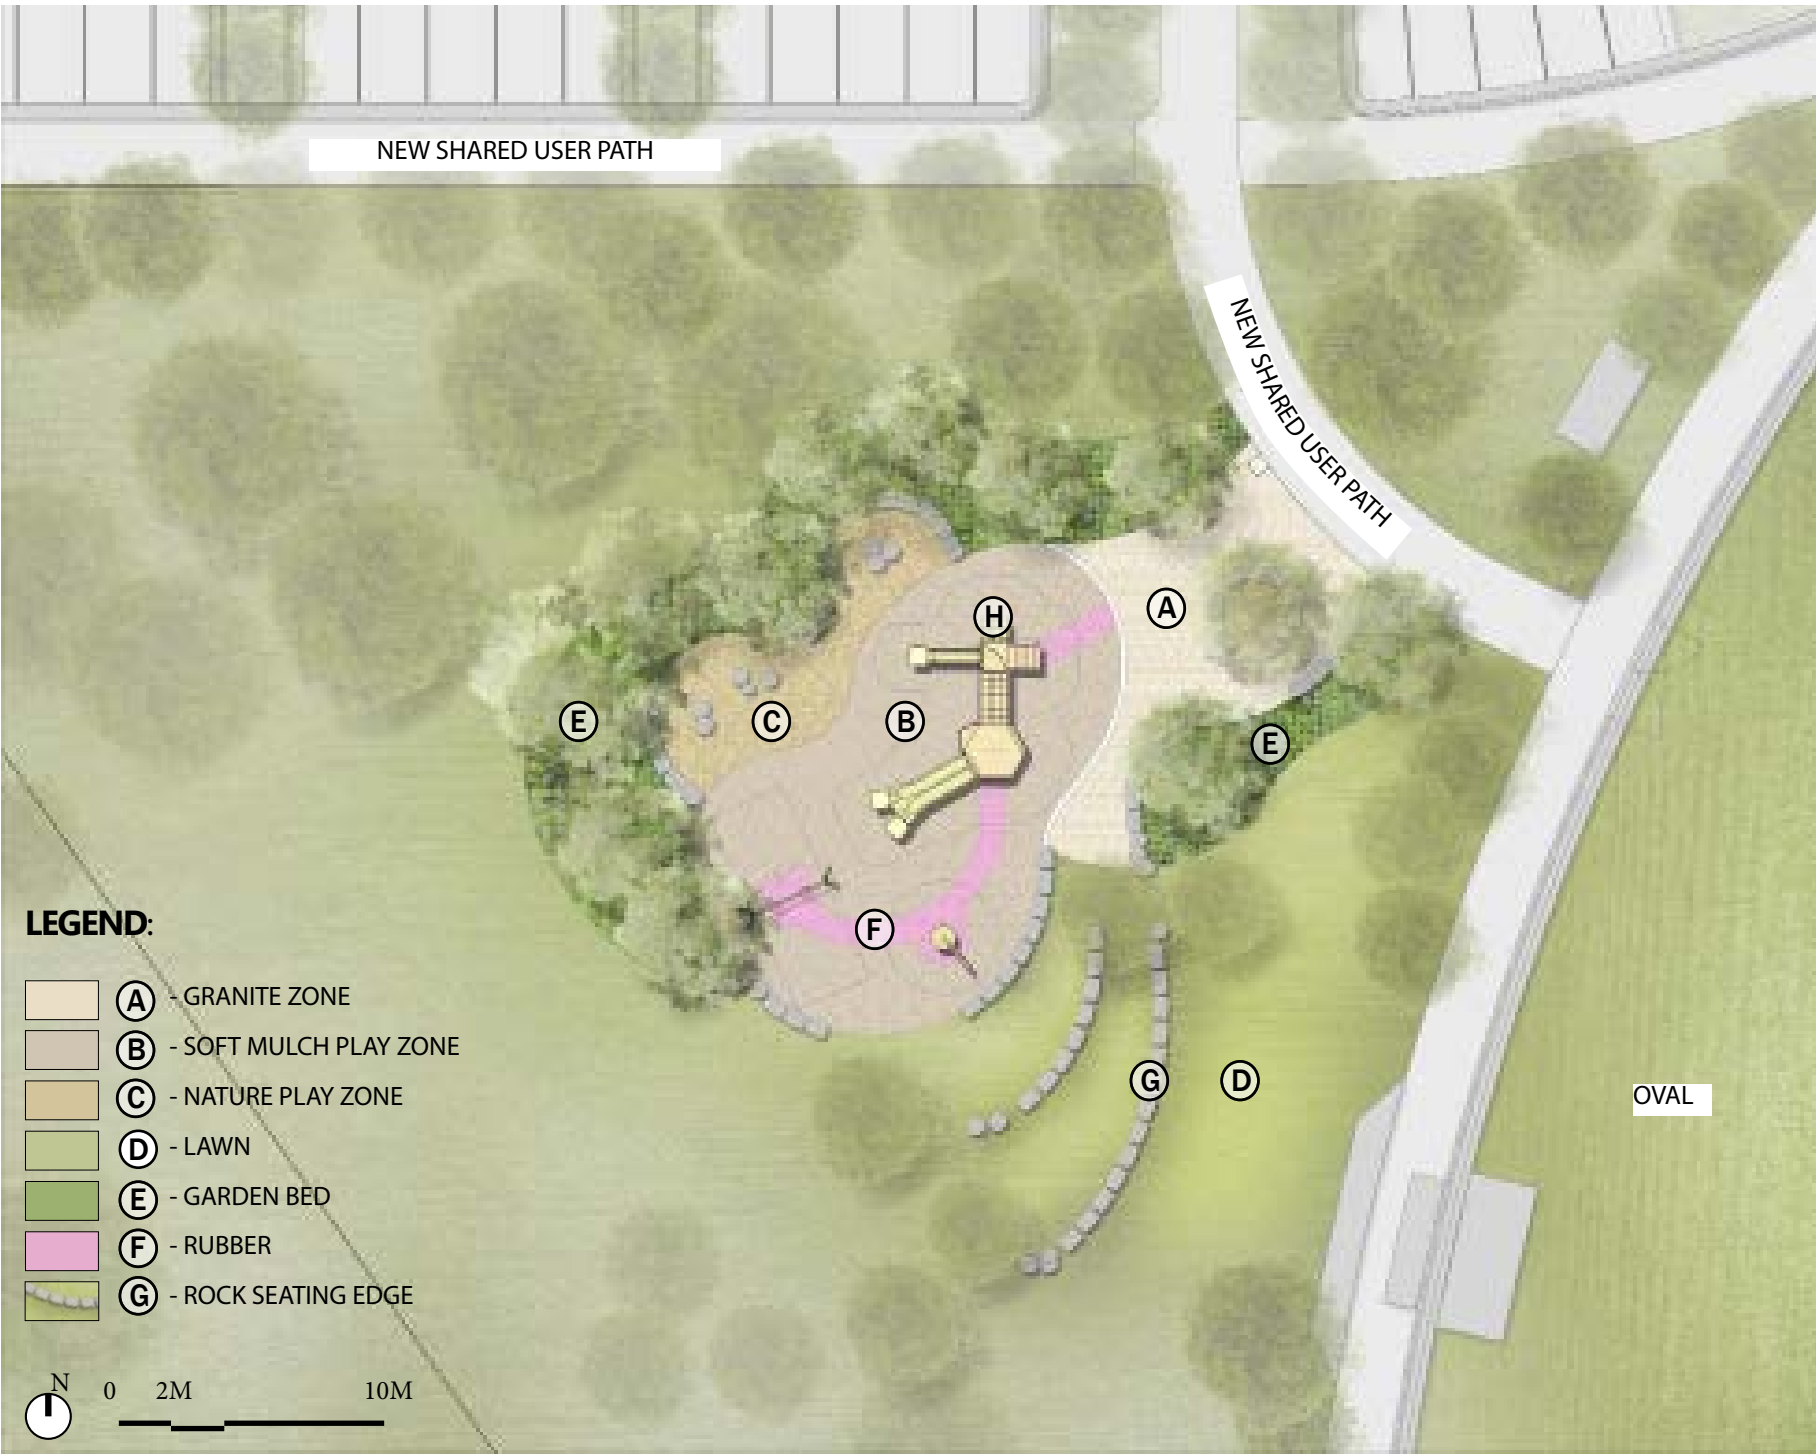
NEW SHARED USER PATH

NEW SHARED USER PATH

A

H

E

C

B

E

F

G

D

OVAL

LEGEND:

A - GRANITE ZONE
B - SOFT MULCH PLAY ZONE
C - NATURE PLAY ZONE
D - LAWN
E - GARDEN BED
F - RUBBER
G - ROCK SEATING EDGE

N

0 2M 10M